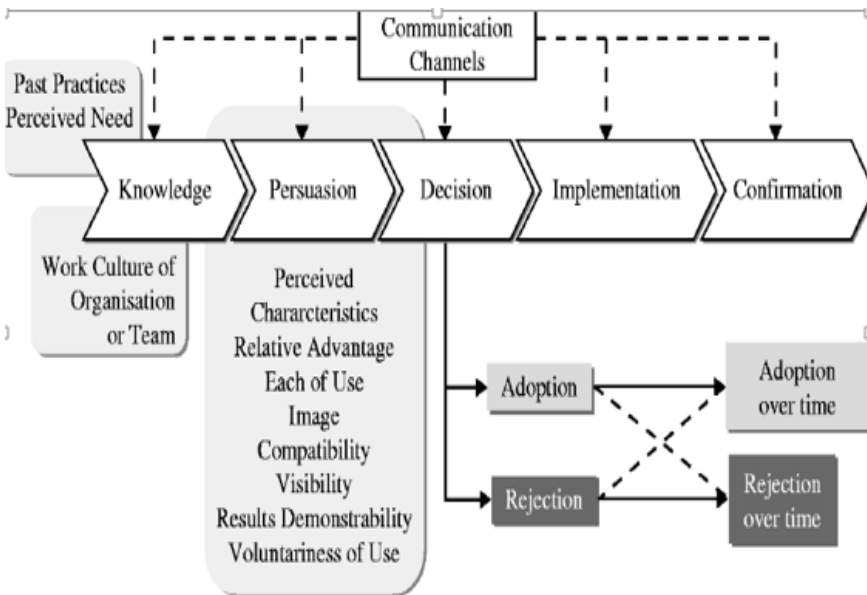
Communication Channels

Past Practices
Perceived Need

Knowledge

Persuasion

Decision

Implementation

Confirmation

Work Culture of Organisation or Team

Perceived Characterictics
Relative Advantage
Each of Use
Image
Compatibility
Visibility
Results Demonstrability
Voluntariness of Use

Adoption

Rejection

Adoption over time

Rejection over time